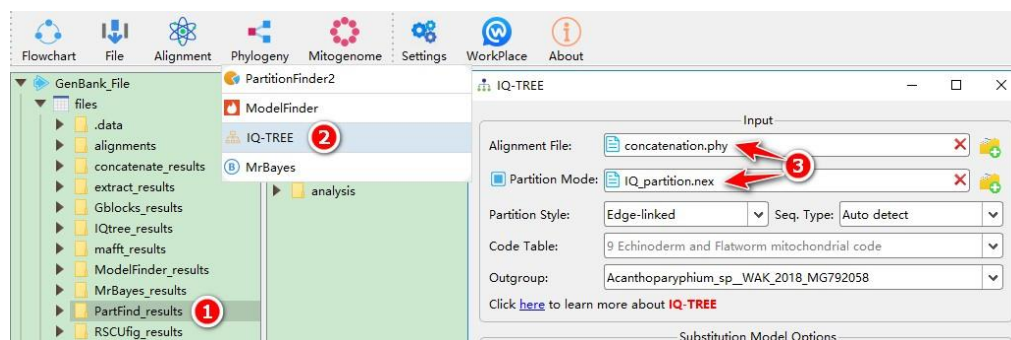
Flowchart File Alignment Phylogeny Mitogenome Settings WorkPlace About

GenBank_File
files
.data
alignments
concatenate_results
extract_results
Gblocks_results
IQtree_results
mafft_results
ModelFinder_results
MrBayes_results
PartFind_results
RSCUfig_results

1

PartitionFinder2
ModelFinder
IQ-TREE
MrBayes

2

analysis

IQ-TREE

Input

Alignment File: concatenation.phy

Partition Mode: IQ_partition.nex

3

Partition Style: Edge-linked Seq. Type: Auto detect

Code Table: 9 Echinoderm and Flatworm mitochondrial code

Outgroup: Acanthoparyphium_sp__WAK_2018_MG792058

Click here to learn more about IQ-TREE

Substitution Model Options